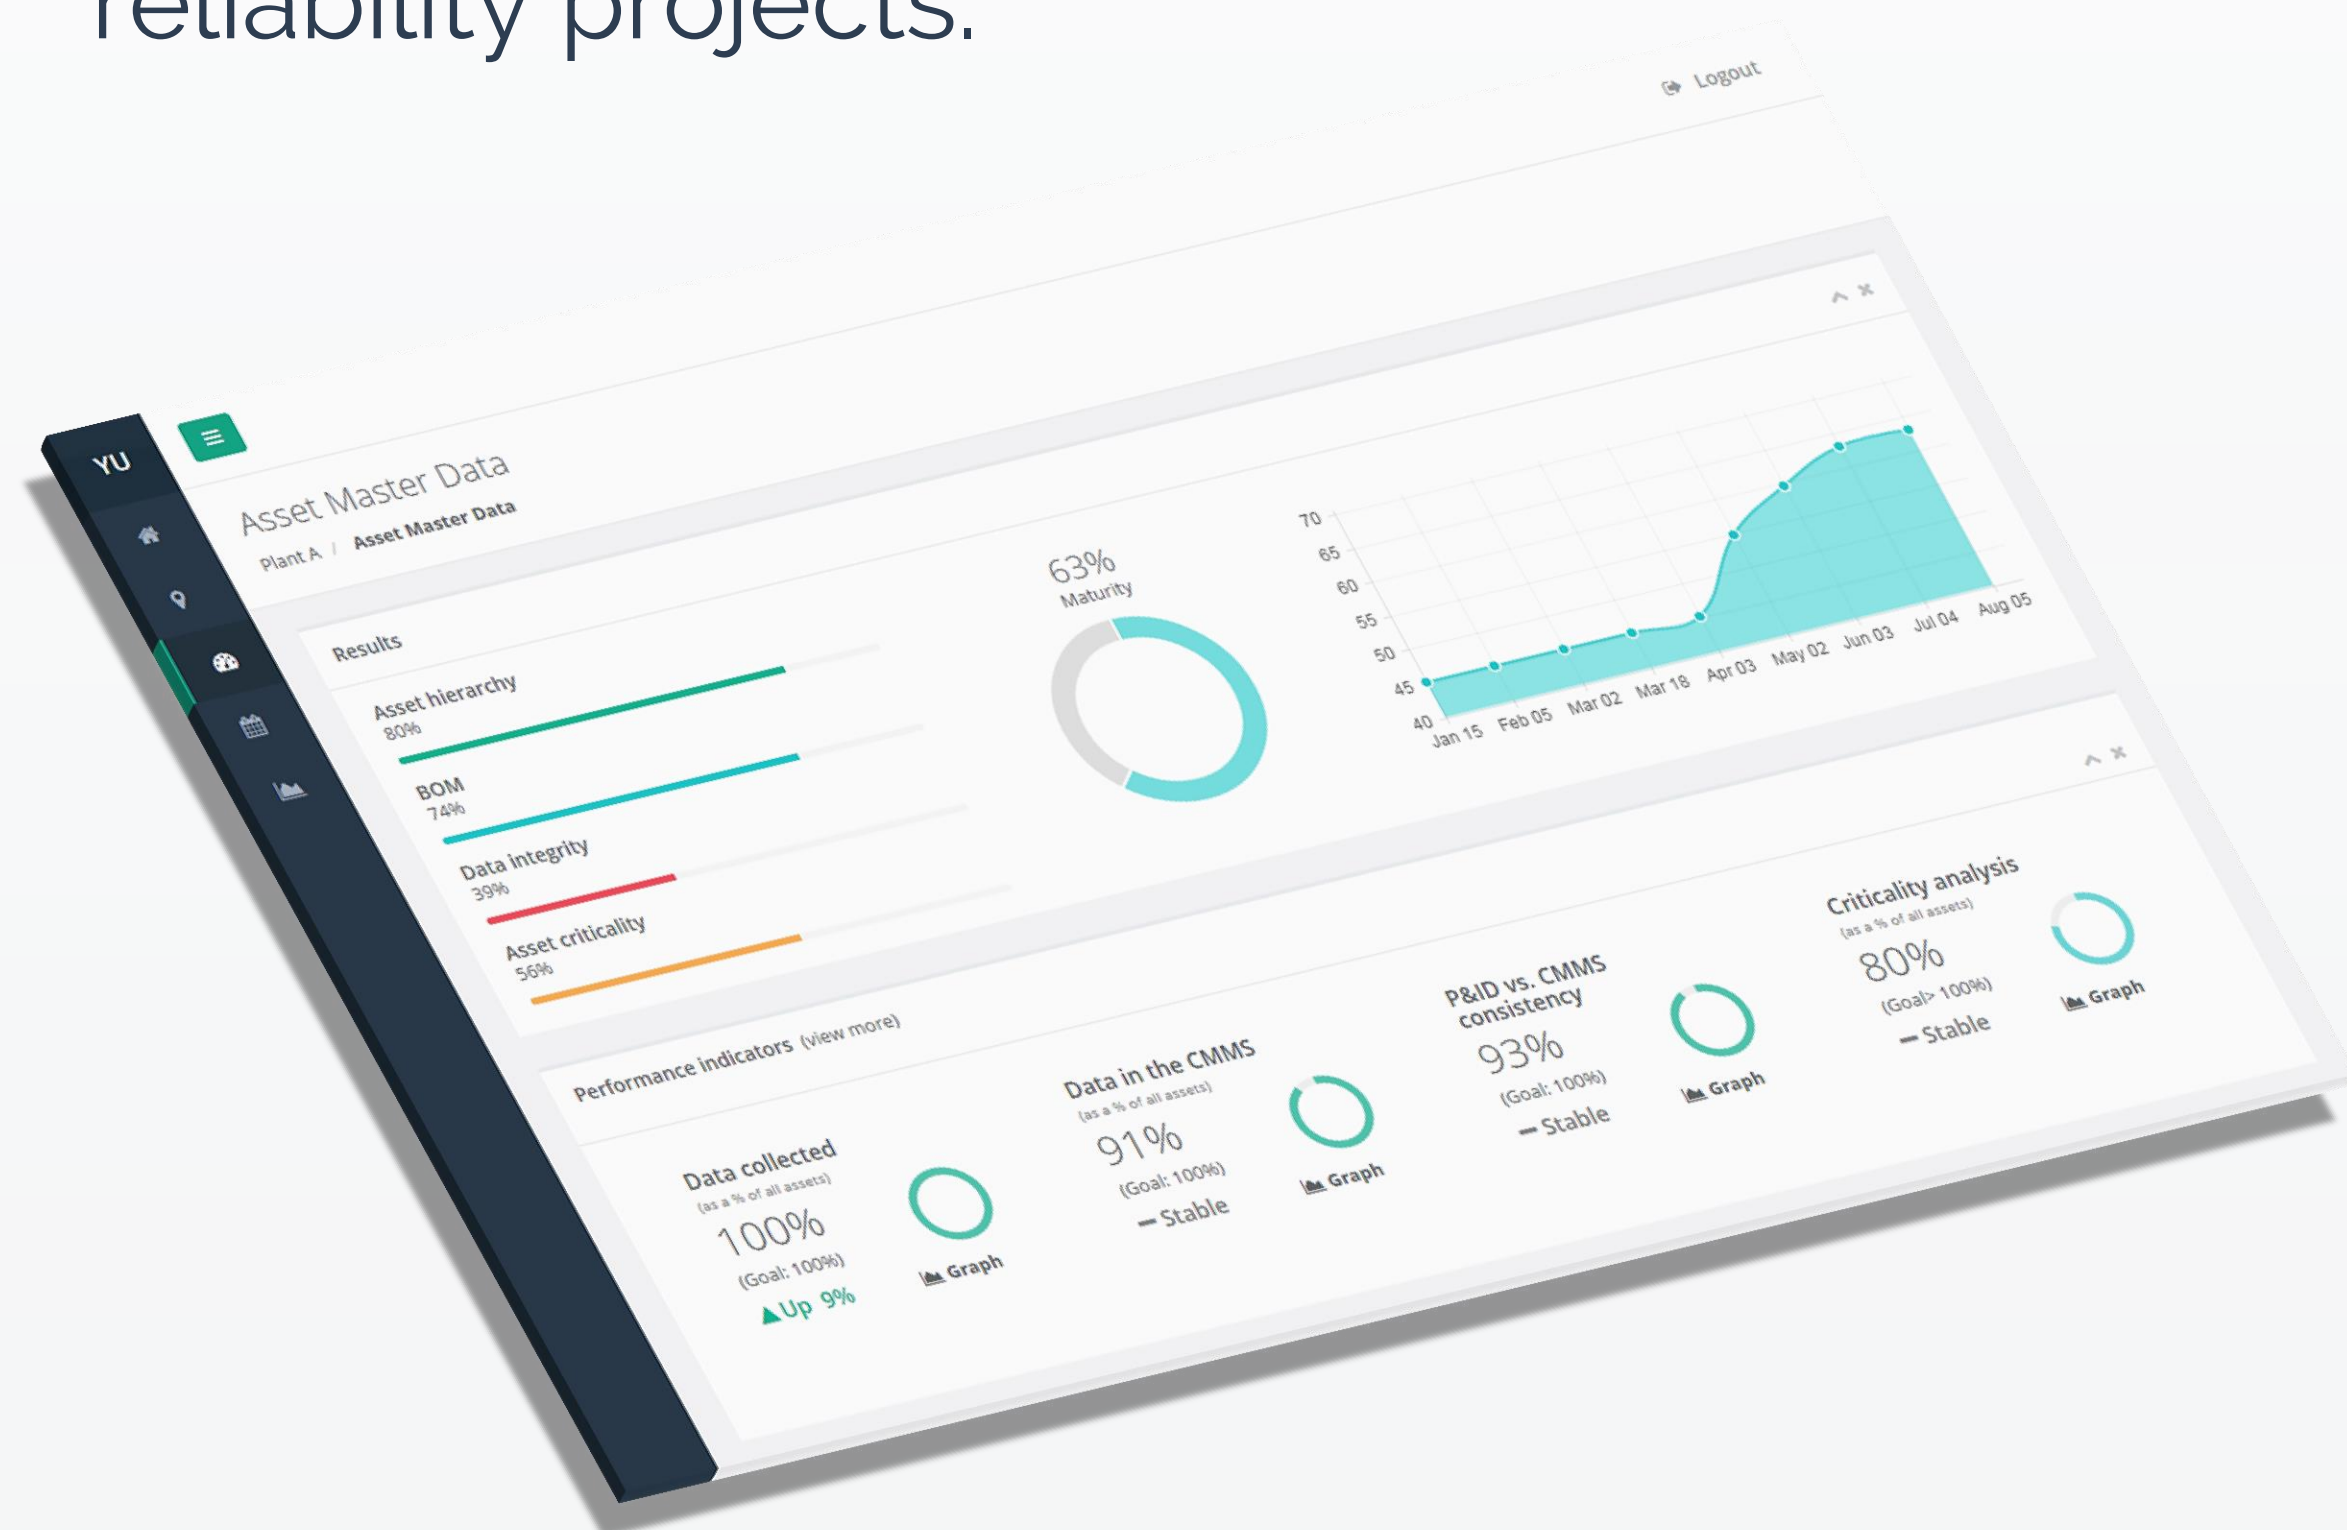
reliability projects.

Logout

YU

Asset Master Data

Plant A / Asset Master Data

Results

Asset hierarchy
80%

BOM
74%

Data integrity
39%

Asset criticality
56%

63%
Maturity

70
65
60
55
50
45
40

Jan 15 Feb 05 Mar 02 Mar 18 Apr 03 May 02 Jun 03 Jul 04 Aug 05

Performance indicators (view more)

Data collected
(as a % of all assets)
100%
(Goal: 100%)
▲Up 9%

Graph

Data in the CMMS
(as a % of all assets)
91%
(Goal: 100%)
— Stable

Graph

P&ID vs. CMMS consistency
93%
(Goal: 100%)
— Stable

Graph

Criticality analysis
(as a % of all assets)
80%
(Goal> 100%)
— Stable

Graph